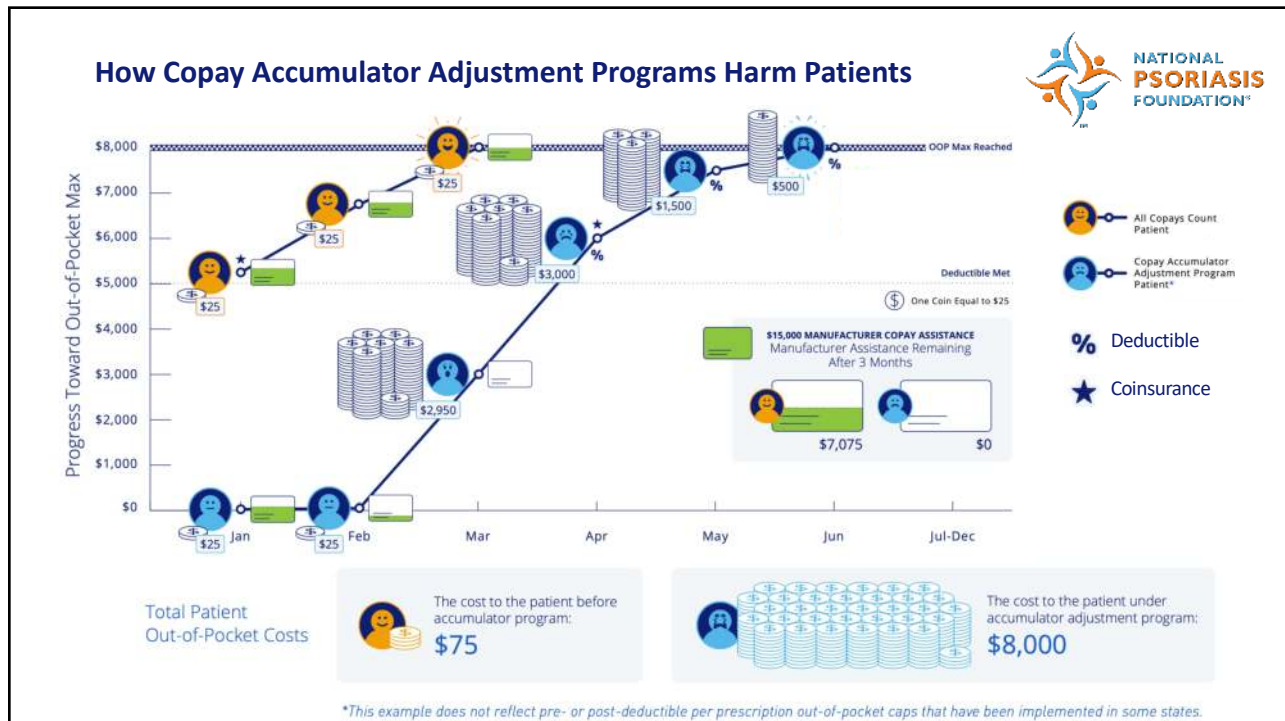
How Copay Accumulator Adjustment Programs Harm Patients

NATIONAL PSORIASIS FOUNDATION®

Progress Toward Out-of-Pocket Max

$8,000
$7,000
$6,000
$5,000
$4,000
$3,000
$2,000
$1,000
$0

OOP Max Reached

Deductible Met

$25
$25
$25
$25
$25
$25
$2,950
$3,000
$1,500
$500

One Coin Equal to $25

$15,000 MANUFACTURER COPAY ASSISTANCE
Manufacturer Assistance Remaining After 3 Months

$7,075
$0

Jan
Feb
Mar
Apr
May
Jun
Jul-Dec

All Copays Count Patient

Copay Accumulator Adjustment Program Patient*

% Deductible

★ Coinsurance

Total Patient Out-of-Pocket Costs

The cost to the patient before accumulator program:
$75

The cost to the patient under accumulator adjustment program:
$8,000

*This example does not reflect pre- or post-deductible per prescription out-of-pocket caps that have been implemented in some states.